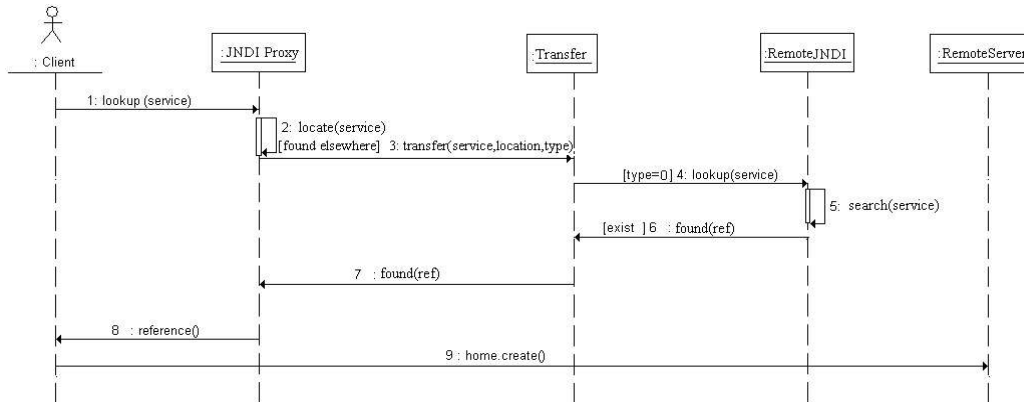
: Client

:JNDI Proxy

:Transfer

:RemoteJNDI

:RemoteServer

1: lookup (service)

2: locate(service)

[found elsewhere] 3: transfer(service,location,type)

[type=0] 4: lookup(service)

5: search(service)

[exist ] 6 : found(ref)

7 : found(ref)

8 : reference()

9 : home.create()